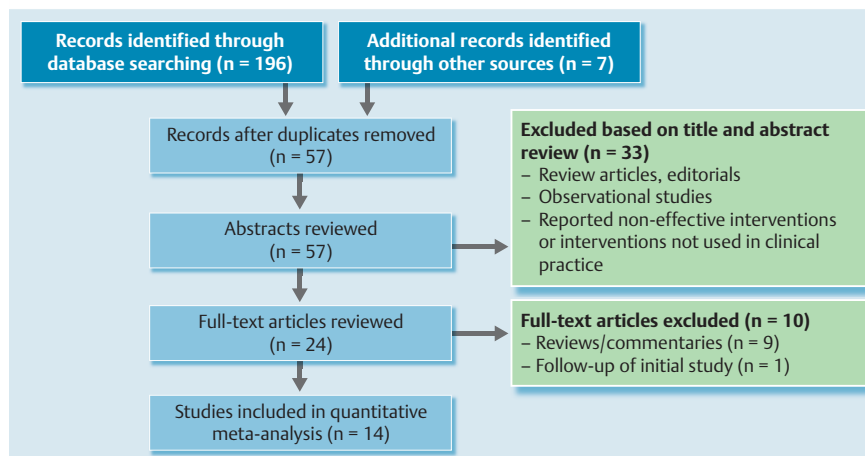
Records identified through database searching (n = 196)

Additional records identified through other sources (n = 7)

Records after duplicates removed (n = 57)

Excluded based on title and abstract review (n = 33)
– Review articles, editorials
– Observational studies
– Reported non-effective interventions or interventions not used in clinical practice

Abstracts reviewed (n = 57)

Full-text articles reviewed (n = 24)

Full-text articles excluded (n = 10)
– Reviews/commentaries (n = 9)
– Follow-up of initial study (n = 1)

Studies included in quantitative meta-analysis (n = 14)